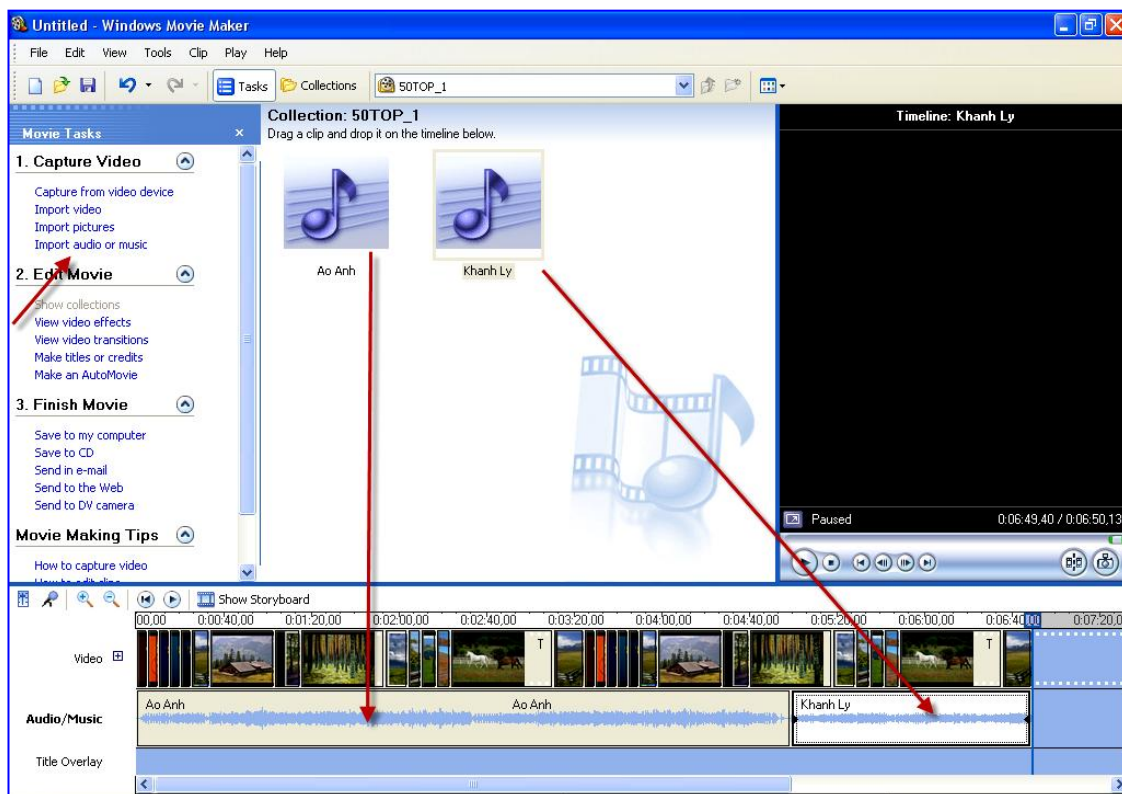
Untitled - Windows Movie Maker

File Edit View Tools Clip Play Help

Tasks Collections 50TOP_1

Movie Tasks

1. Capture Video

Capture from video device
Import video
Import pictures
Import audio or music

2. Edit Movie

Show collections
View video effects
View video transitions
Make titles or credits
Make an AutoMovie

3. Finish Movie

Save to my computer
Save to CD
Send in e-mail
Send to the Web
Send to DV camera

Movie Making Tips

How to capture video
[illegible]

Collection: 50TOP_1
Drag a clip and drop it on the timeline below.

Ao Anh

Khanh Ly

Timeline: Khanh Ly

Paused

0:06:49,40 / 0:06:50,13

Show Storyboard

00,00 0:00:40,00 0:01:20,00 0:02:00,00 0:02:40,00 0:03:20,00 0:04:00,00 0:04:40,00 0:05:20,00 0:06:00,00 0:06:40,00 0:07:20,0

Video

T

T

Audio/Music

Ao Anh

Ao Anh

Khanh Ly

Title Overlay